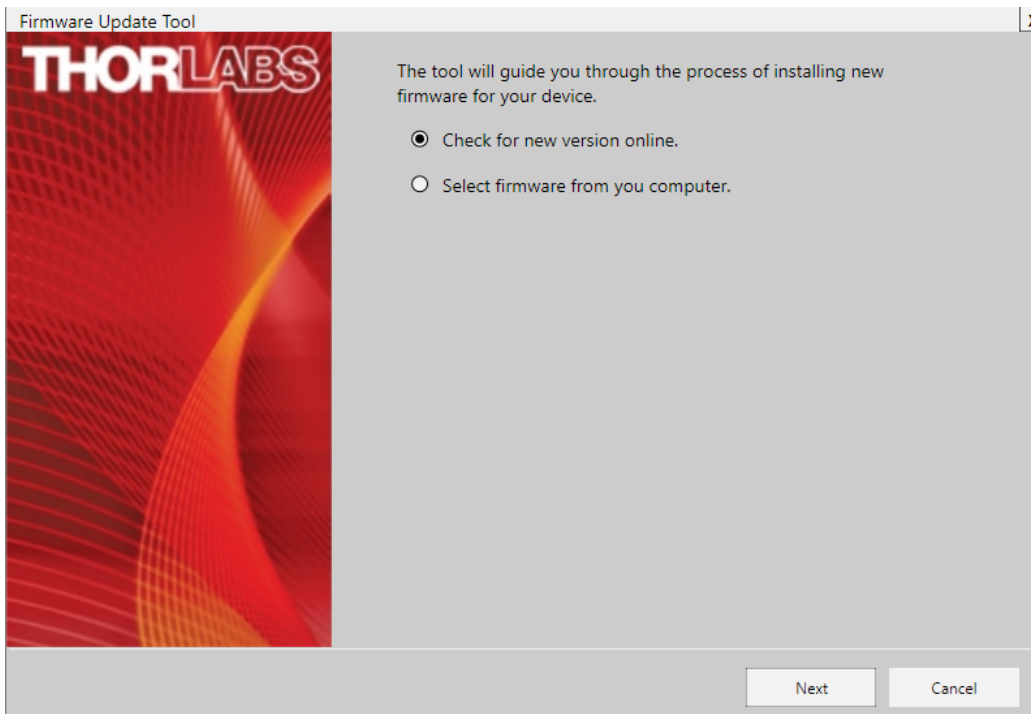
Firmware Update Tool

THORLABS

The tool will guide you through the process of installing new firmware for your device.

Check for new version online.

Select firmware from you computer.

Next

Cancel